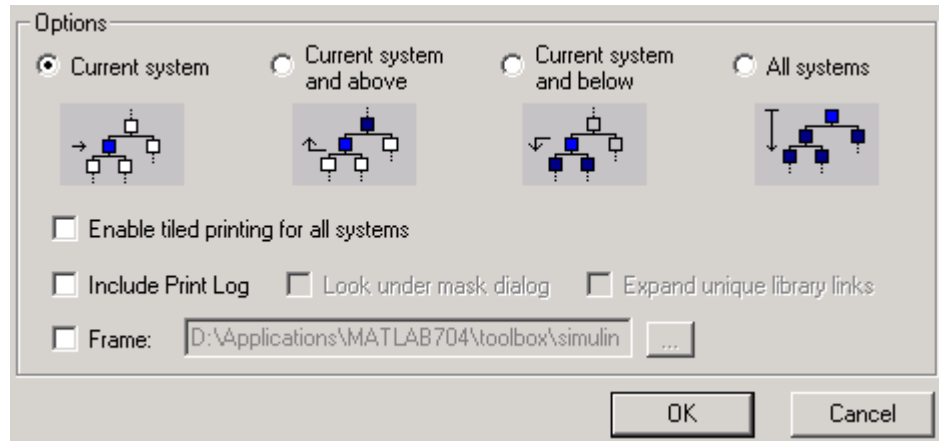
Options

Current system

Current system and above

Current system and below

All systems

Enable tiled printing for all systems

Include Print Log

Look under mask dialog

Expand unique library links

Frame:

D:\Applications\MATLAB704\toolbox\simulin

...

OK

Cancel